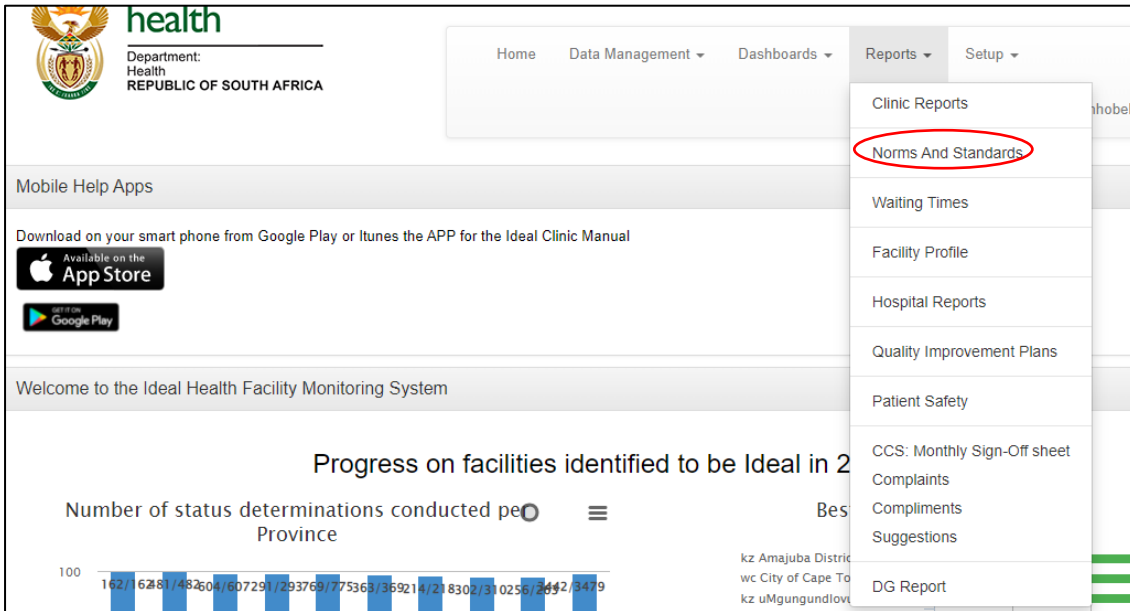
health
Department:
Health
REPUBLIC OF SOUTH AFRICA

Home Data Management Dashboards Reports Setup

Clinic Reports
Norms And Standards
Waiting Times
Facility Profile
Hospital Reports
Quality Improvement Plans
Patient Safety
CCS: Monthly Sign-Off sheet
Complaints
Compliments
Suggestions
DG Report

nhobel

Mobile Help Apps

Download on your smart phone from Google Play or Itunes the APP for the Ideal Clinic Manual

Available on the App Store

GET IT ON Google Play

Welcome to the Ideal Health Facility Monitoring System

Progress on facilities identified to be Ideal in 2

Number of status determinations conducted per Province

Bes

100

162/162 481/482 604/607 291/293 769/775 363/369 214/218 302/310 256/263 3442/3479

kz Amajuba Distric
wc City of Cape To
kz uMgungundlovu